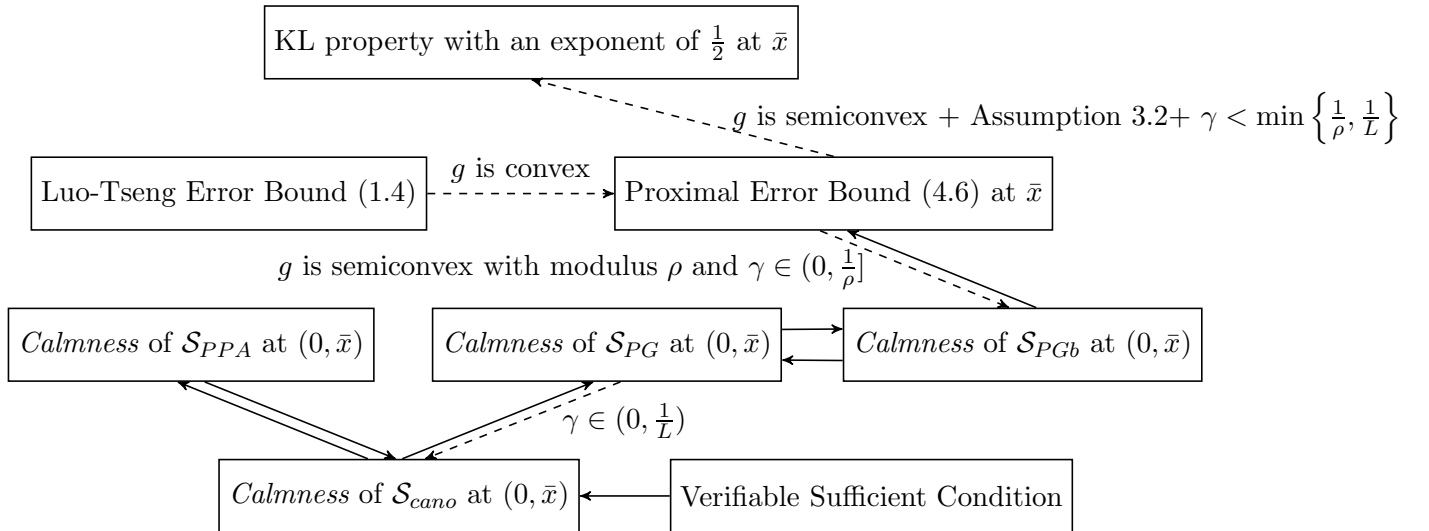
KL property with an exponent of $\frac{1}{2}$ at $\bar{x}$

$g$ is semiconvex + Assumption 3.2+ $\gamma < \min\left\{\frac{1}{\rho}, \frac{1}{L}\right\}$

Luo-Tseng Error Bound (1.4)

$g$ is convex

Proximal Error Bound (4.6) at $\bar{x}$

$g$ is semiconvex with modulus $\rho$ and $\gamma \in (0, \frac{1}{\rho}]$

*Calmness* of $\mathcal{S}_{PPA}$ at $(0, \bar{x})$

*Calmness* of $\mathcal{S}_{PG}$ at $(0, \bar{x})$

*Calmness* of $\mathcal{S}_{PGb}$ at $(0, \bar{x})$

$\gamma \in (0, \frac{1}{L})$

*Calmness* of $\mathcal{S}_{cano}$ at $(0, \bar{x})$

Verifiable Sufficient Condition